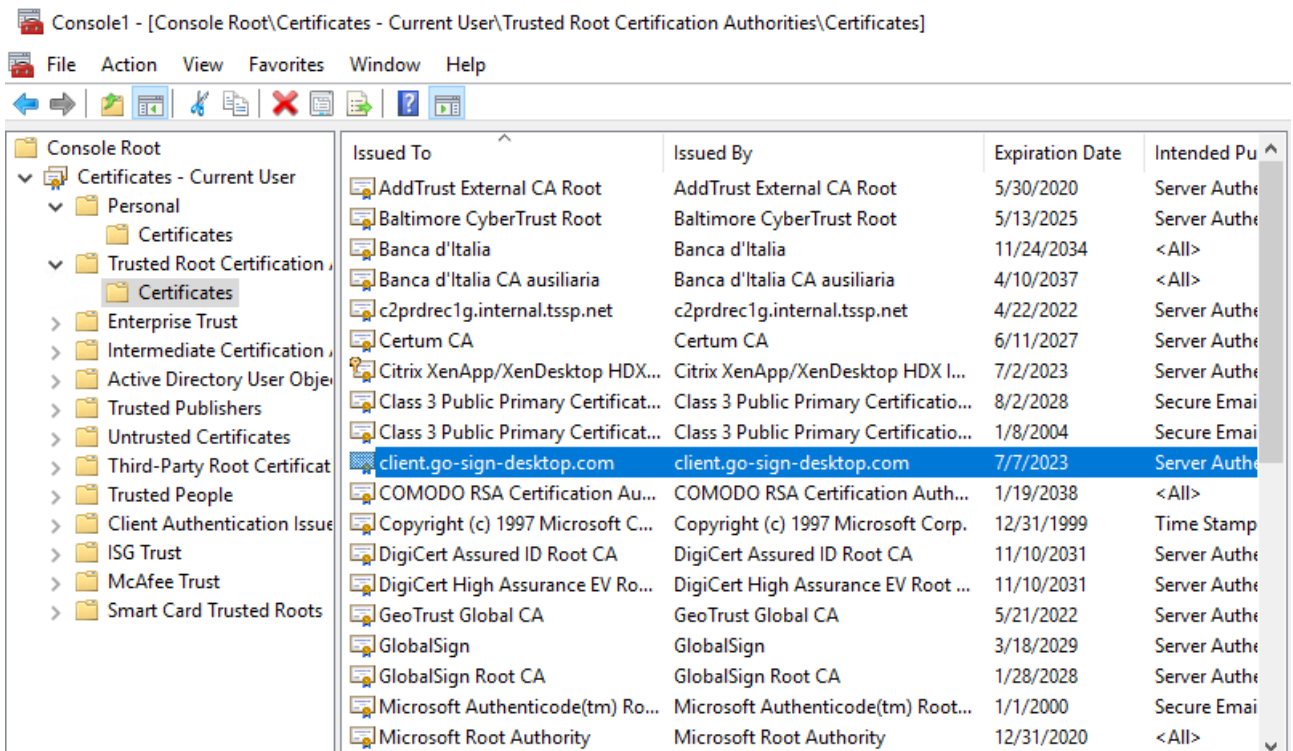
Console1 - [Console Root\Certificates - Current User\Trusted Root Certification Authorities\Certificates]

File Action View Favorites Window Help

Console Root
Certificates - Current User
Personal
Certificates
Trusted Root Certification
Certificates
Enterprise Trust
Intermediate Certification
Active Directory User Obje
Trusted Publishers
Untrusted Certificates
Third-Party Root Certificat
Trusted People
Client Authentication Issue
ISG Trust
McAfee Trust
Smart Card Trusted Roots

| Issued To | Issued By | Expiration Date | Intended Pu |
|---|---|---|---|
| AddTrust External CA Root | AddTrust External CA Root | 5/30/2020 | Server Authe |
| Baltimore CyberTrust Root | Baltimore CyberTrust Root | 5/13/2025 | Server Authe |
| Banca d'Italia | Banca d'Italia | 11/24/2034 | <All> |
| Banca d'Italia CA ausiliaria | Banca d'Italia CA ausiliaria | 4/10/2037 | <All> |
| c2prdrec1g.internal.tssp.net | c2prdrec1g.internal.tssp.net | 4/22/2022 | Server Authe |
| Certum CA | Certum CA | 6/11/2027 | Server Authe |
| Citrix XenApp/XenDesktop HDX... | Citrix XenApp/XenDesktop HDX I... | 7/2/2023 | Server Authe |
| Class 3 Public Primary Certificat... | Class 3 Public Primary Certificatio... | 8/2/2028 | Secure Emai |
| Class 3 Public Primary Certificat... | Class 3 Public Primary Certificatio... | 1/8/2004 | Secure Emai |
| client.go-sign-desktop.com | client.go-sign-desktop.com | 7/7/2023 | Server Authe |
| COMODO RSA Certification Au... | COMODO RSA Certification Auth... | 1/19/2038 | <All> |
| Copyright (c) 1997 Microsoft C... | Copyright (c) 1997 Microsoft Corp. | 12/31/1999 | Time Stamp |
| DigiCert Assured ID Root CA | DigiCert Assured ID Root CA | 11/10/2031 | Server Authe |
| DigiCert High Assurance EV Ro... | DigiCert High Assurance EV Root ... | 11/10/2031 | Server Authe |
| GeoTrust Global CA | GeoTrust Global CA | 5/21/2022 | Server Authe |
| GlobalSign | GlobalSign | 3/18/2029 | Server Authe |
| GlobalSign Root CA | GlobalSign Root CA | 1/28/2028 | Server Authe |
| Microsoft Authenticode(tm) Ro... | Microsoft Authenticode(tm) Root... | 1/1/2000 | Secure Emai |
| Microsoft Root Authority | Microsoft Root Authority | 12/31/2020 | <All> |